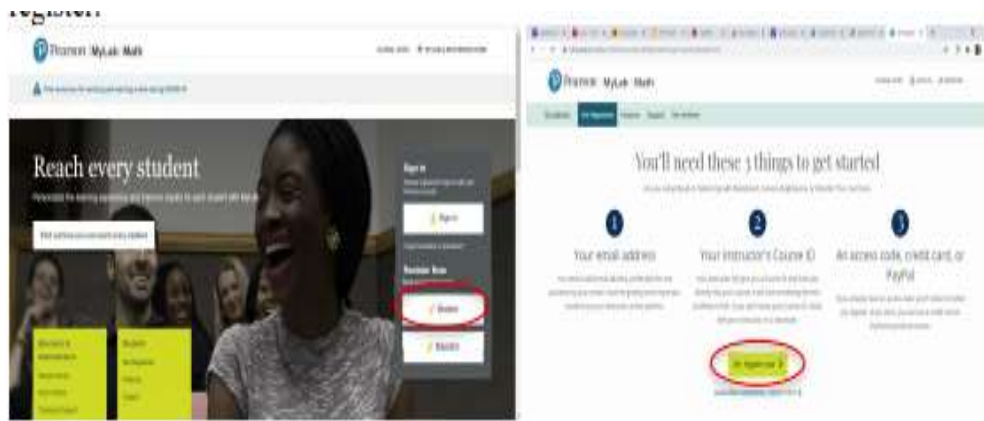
register.

Pearson | MyLab Math

Reach every student

Sign in

Sign in

Register Now

Student

Educator

Pearson | MyLab Math

You'll need these 3 things to get started

1

Your email address

2

Your instructor's Course ID

3

An access code, credit card, or PayPal

OK, Register now